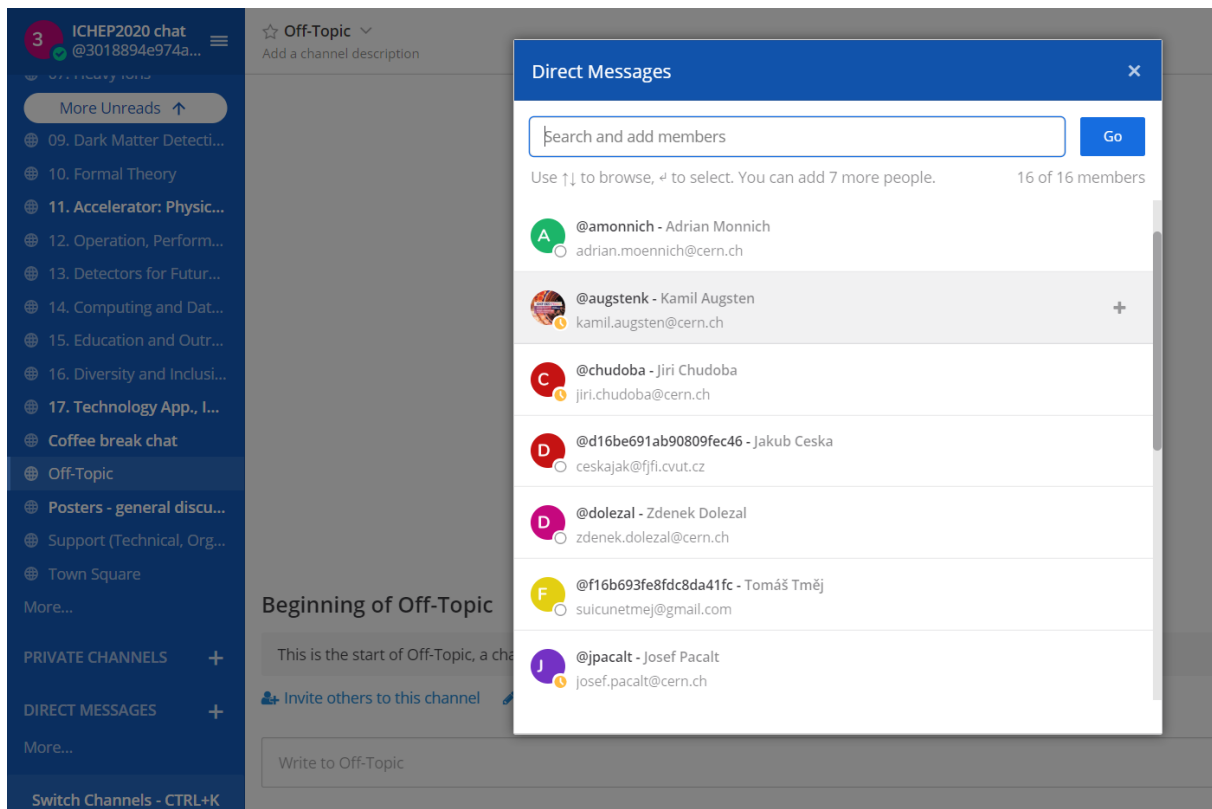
3 ICHEP2020 chat
@3018894e974a...

More Unreads

09. Dark Matter Detecti...
10. Formal Theory
11. Accelerator: Physic...
12. Operation, Perform...
13. Detectors for Futur...
14. Computing and Dat...
15. Education and Outr...
16. Diversity and Inclusi...
17. Technology App., I...
Coffee break chat
Off-Topic
Posters - general discu...
Support (Technical, Org...
Town Square
More...

PRIVATE CHANNELS +

DIRECT MESSAGES +
More...

Switch Channels - CTRL+K

Off-Topic
Add a channel description

Beginning of Off-Topic
This is the start of Off-Topic, a cha
Invite others to this channel

Write to Off-Topic

Direct Messages ×

Search and add members
Go

Use ↑↓ to browse, ↵ to select. You can add 7 more people.
16 of 16 members

A @amonnich - Adrian Monnich
adrian.moennich@cern.ch

@augstenk - Kamil Augsten
kamil.augsten@cern.ch
+

C @chudoba - Jiri Chudoba
jiri.chudoba@cern.ch

D @d16be691ab90809fec46 - Jakub Ceska
ceskajak@fjfi.cvut.cz

D @dolezal - Zdenek Dolezal
zdenek.dolezal@cern.ch

F @f16b693fe8fdc8da41fc - Tomáš Tměj
suicunetmej@gmail.com

J @jpacalt - Josef Pacalt
josef.pacalt@cern.ch